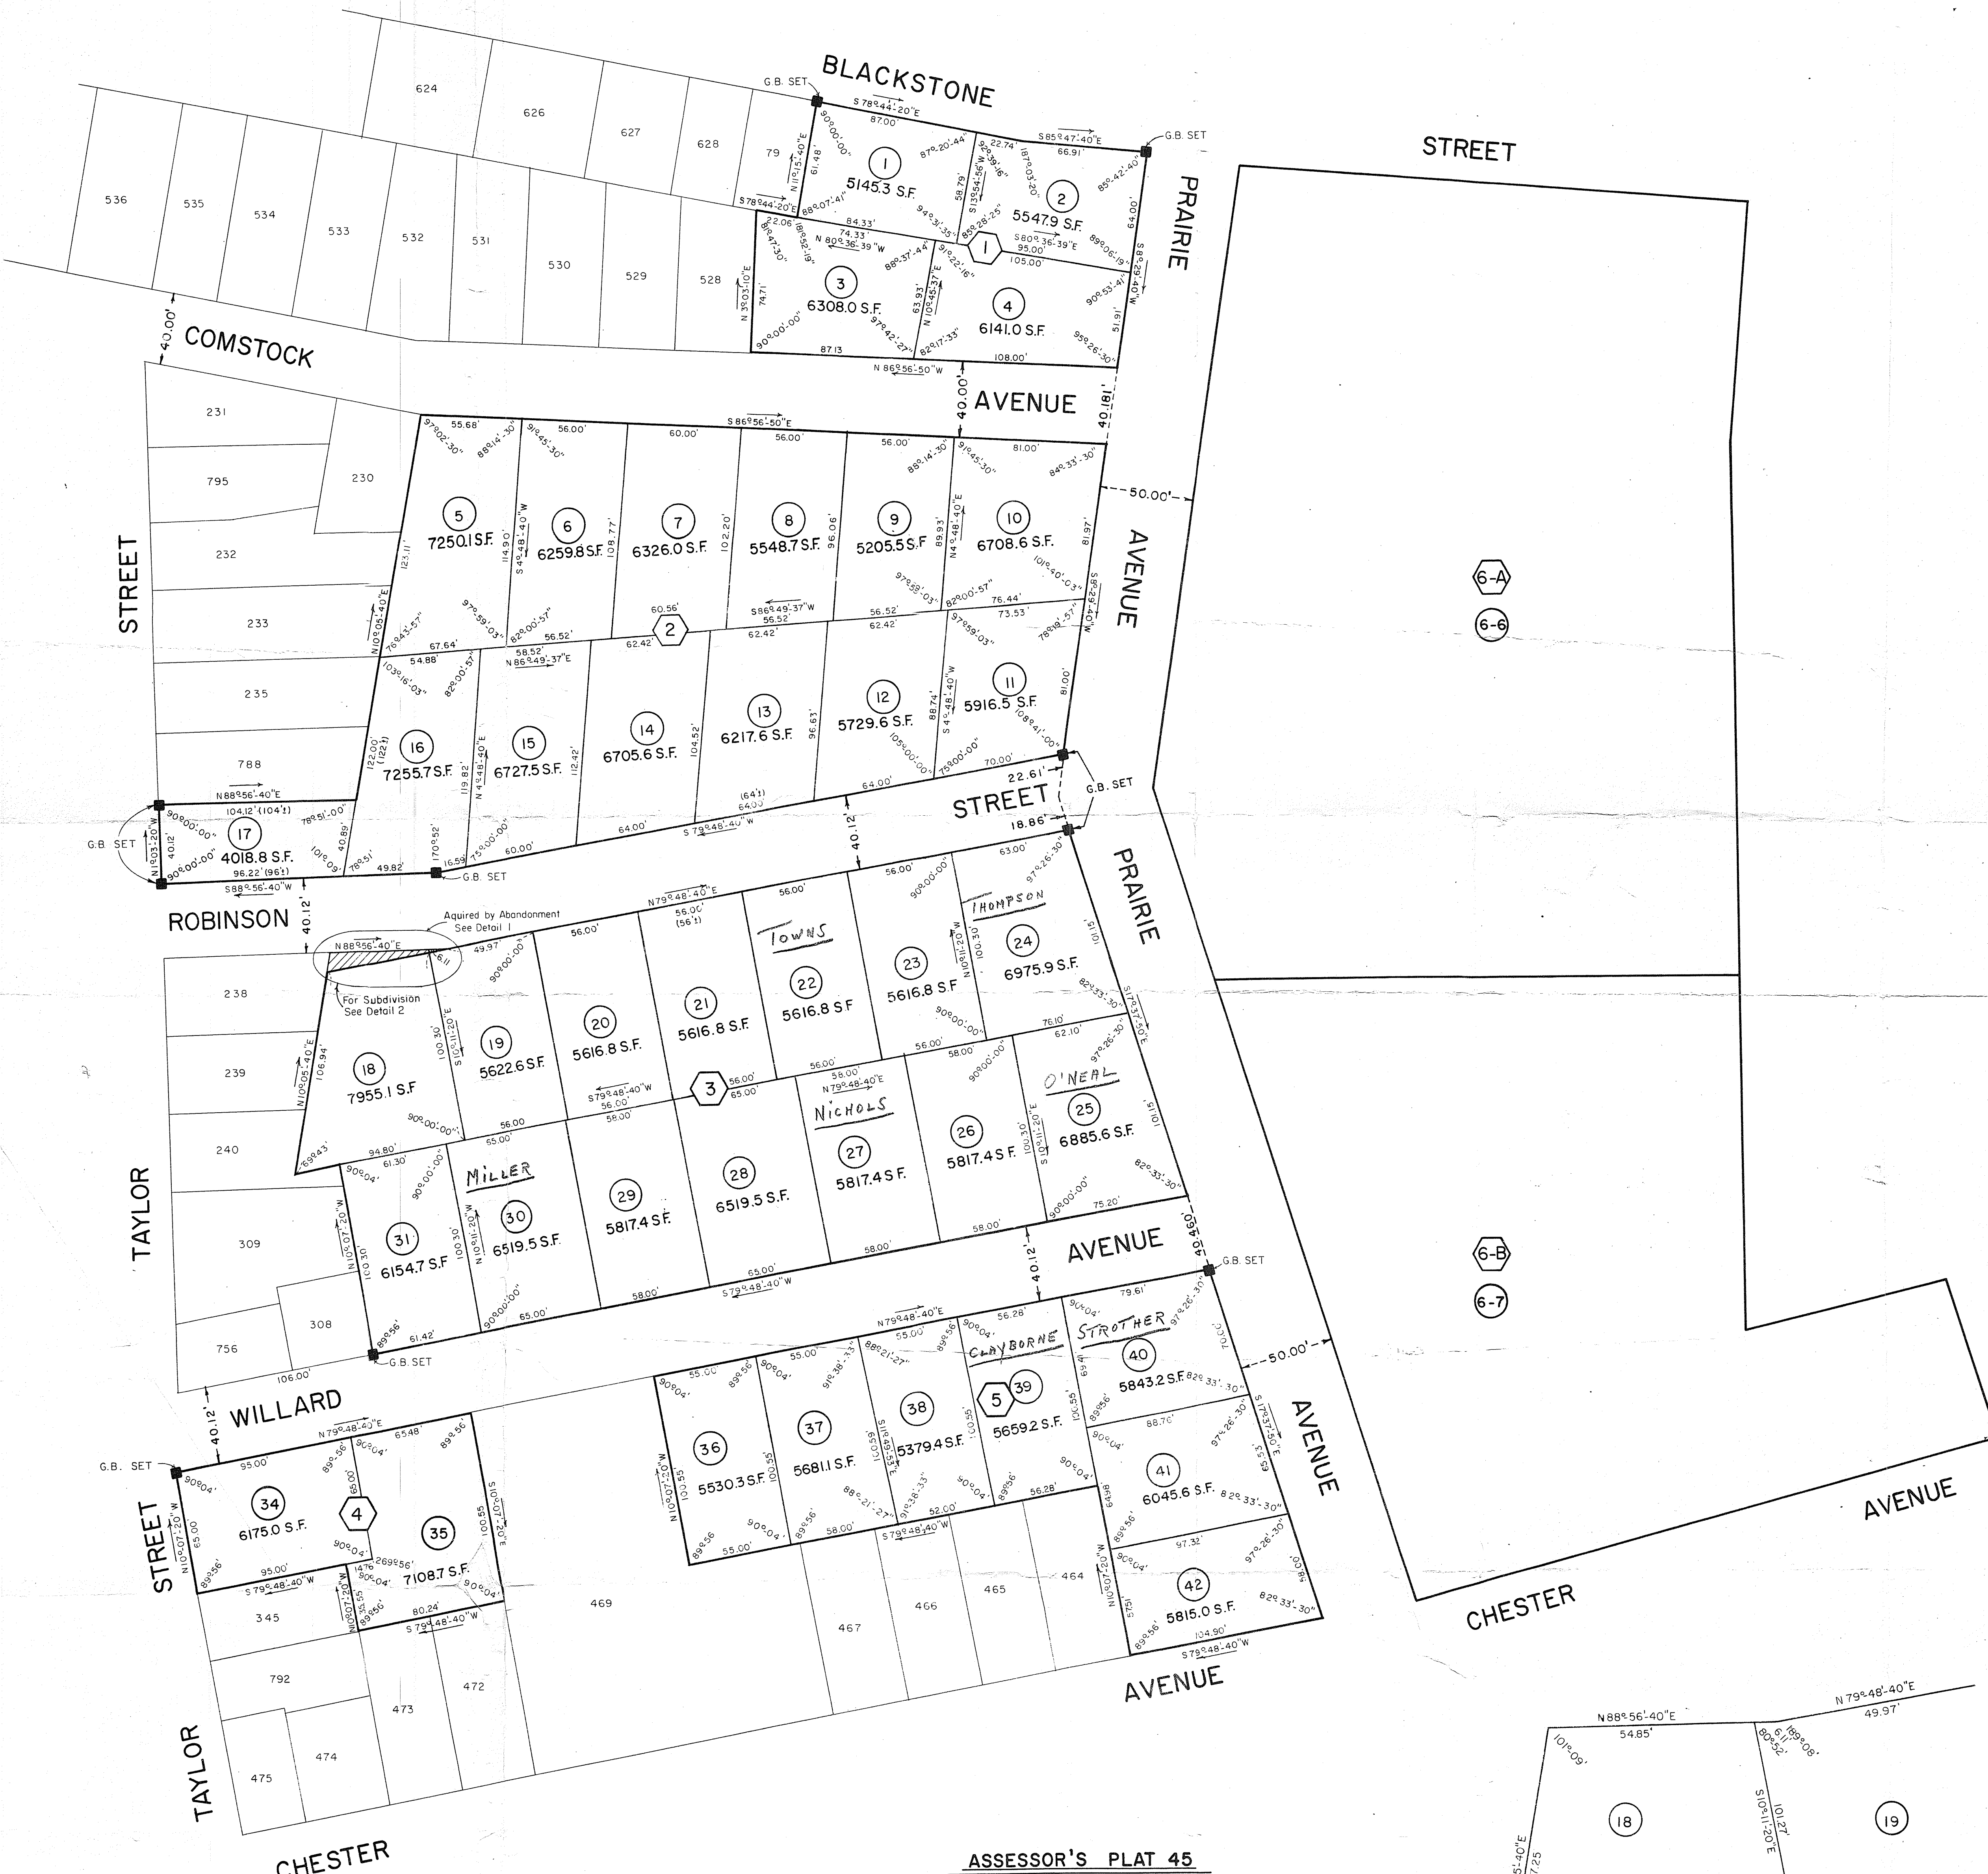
BLACKSTONE
G.B. SET
G.B. SET
STREET
PRAIRIE
624
626
627
628
79
536
535
534
533
532
531
530
529
528
S 78°44'-20"E
87.00
S 85°47'-40"E
66.91'
1
5145.3 S.F.
2
5547.9 S.F.
3
6308.0 S.F.
4
6141.0 S.F.
N 80°36'-39"W
S 80°36'-39"E
95.00'
105.00'
84.33'
74.33'
87.13
108.00'
N 86°56'-50"W
40.00'
COMSTOCK
AVENUE
40.00'
40.18'
S 86°56'-50"E
231
795
230
232
233
235
788
STREET
5
7250.1 S.F.
6
6259.8 S.F.
7
6326.0 S.F.
8
5548.7 S.F.
9
5205.5 S.F.
10
6708.6 S.F.
2
16
7255.7 S.F.
15
6727.5 S.F.
14
6705.6 S.F.
13
6217.6 S.F.
12
5729.6 S.F.
11
5916.5 S.F.
50.00'
AVENUE
6-A
6-6
G.B. SET
17
4018.8 S.F.
N 88°56'-40"E
S 88°56'-40"W
G.B. SET
STREET
G.B. SET
S 79°48'-40"W
40.12
ROBINSON
40.12'
PRAIRIE
Aquired by Abandonment See Detail 1
For Subdivision See Detail 2
N 88°56'-40"E
N 79°48'-40"E
THOMPSON
TOWNS
238
239
240
309
308
756
TAYLOR
18
7955.1 S.F.
19
5622.6 S.F.
20
5616.8 S.F.
21
5616.8 S.F.
22
5616.8 S.F.
23
5616.8 S.F.
24
6975.9 S.F.
3
O'NEAL
NICHOLS
MILLER
25
6885.6 S.F.
26
5817.4 S.F.
27
5817.4 S.F.
28
6519.5 S.F.
29
5817.4 S.F.
30
6519.5 S.F.
31
6154.7 S.F.
AVENUE
40.12
G.B. SET
6-B
6-7
G.B. SET
S 79°48'-40"W
WILLARD
40.12'
106.00'
CLAYBORNE
STROTHER
5
39
5659.2 S.F.
40
5843.2 S.F.
36
5530.3 S.F.
37
5681.1 S.F.
38
5379.4 S.F.
50.00'
AVENUE
41
6045.6 S.F.
42
5815.0 S.F.
G.B. SET
34
6175.0 S.F.
4
35
7108.7 S.F.
STREET
345
792
475
474
473
472
469
467
466
465
464
AVENUE
CHESTER
AVENUE
TAYLOR
CHESTER
ASSESSOR'S PLAT 45
N 88°56'-40"E
54.85'
N 79°48'-40"E
49.97'
18
19